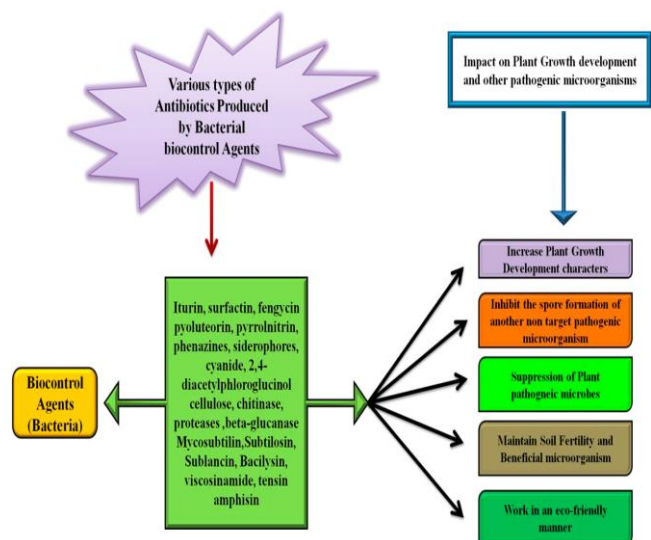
Various types of Antibiotics Produced by Bacterial biocontrol Agents

Impact on Plant Growth development and other pathogenic microorganisms

Biocontrol Agents (Bacteria)

Iturin, surfactin, fengycin pyoluteorin, pyrrolnitrin, phenazines, siderophores, cyanide, 2,4-diacetylphloroglucinol cellulose, chitinase, proteases ,beta-glucanase Mycosubtilin,Subtilosin, Sublancin, Bacilysin, viscosinamide, tensin amphisin

Increase Plant Growth Development characters

Inhibit the spore formation of another non target pathogenic microorganism

Suppression of Plant pathogneic microbes

Maintain Soil Fertility and Beneficial microorganism

Work in an eco-friendly manner